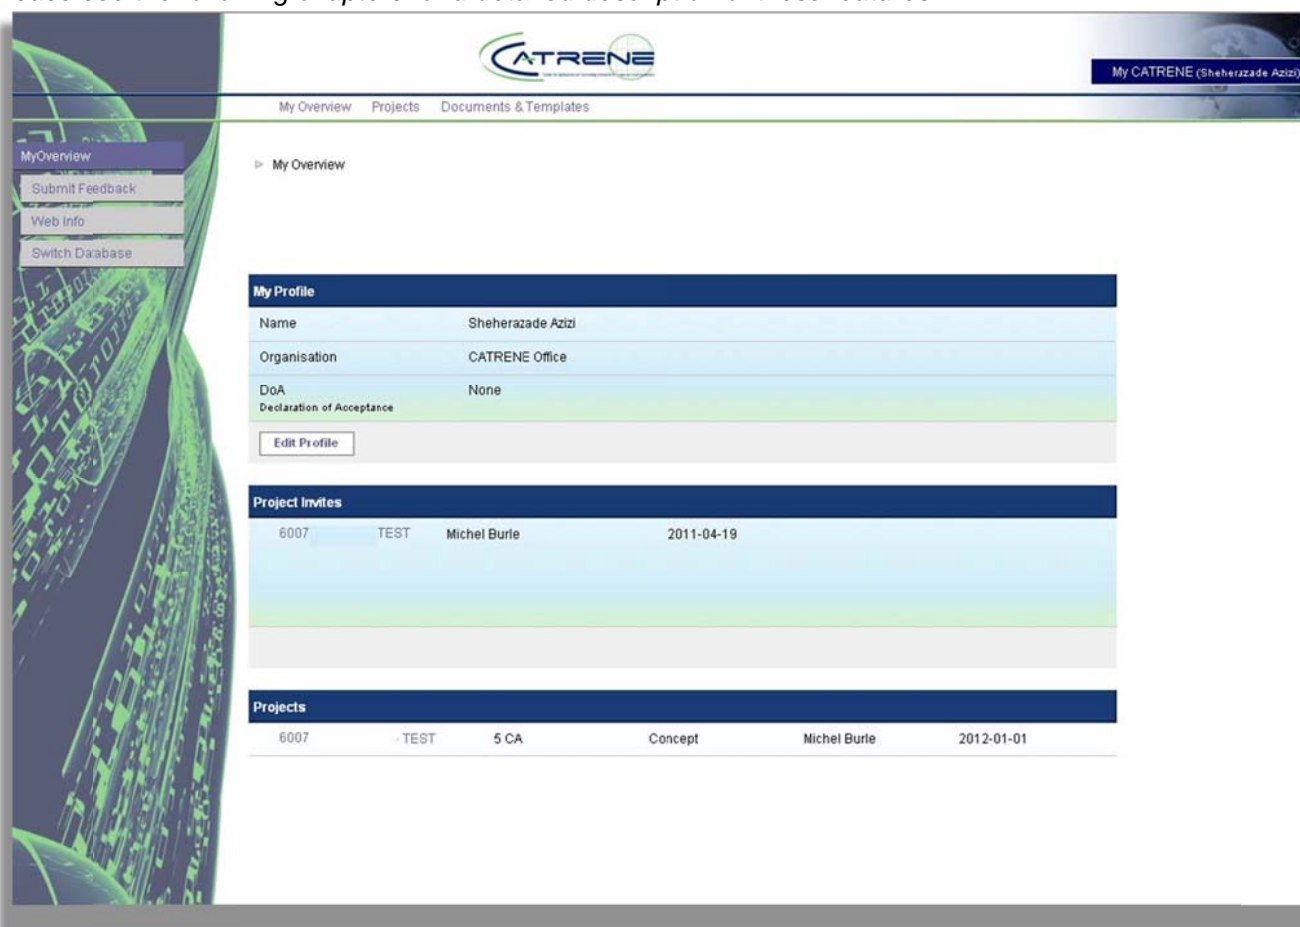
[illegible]

CATRENE

My CATRENE (Sheherazade Azizi)

My Overview Projects Documents & Templates

MyOverview
Submit Feedback
Web Info
Switch Database

My Overview

My Profile

| Name | Sheherazade Azizi |
|---|---|
| Organisation | CATRENE Office |
| DoA Declaration of Acceptance | None |

Edit Profile

Project Invites

| 6007 | TEST | Michel Burle | 2011-04-19 |
|---|---|---|---|

Projects

| 6007 | - TEST | 5 CA | Concept | Michel Burle | 2012-01-01 |
|---|---|---|---|---|---|